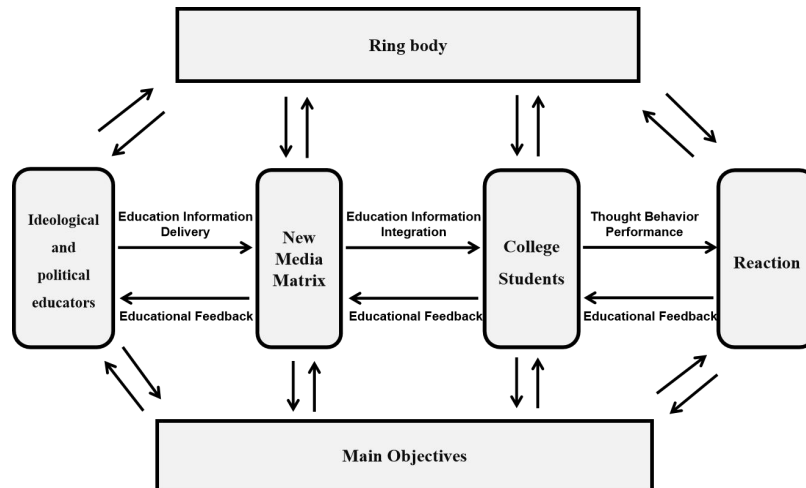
Ring body

Ideological and political educators

Education Information Delivery

Educational Feedback

New Media Matrix

Education Information Integration

Educational Feedback

College Students

Thought Behavior Performance

Educational Feedback

Reaction

Main Objectives